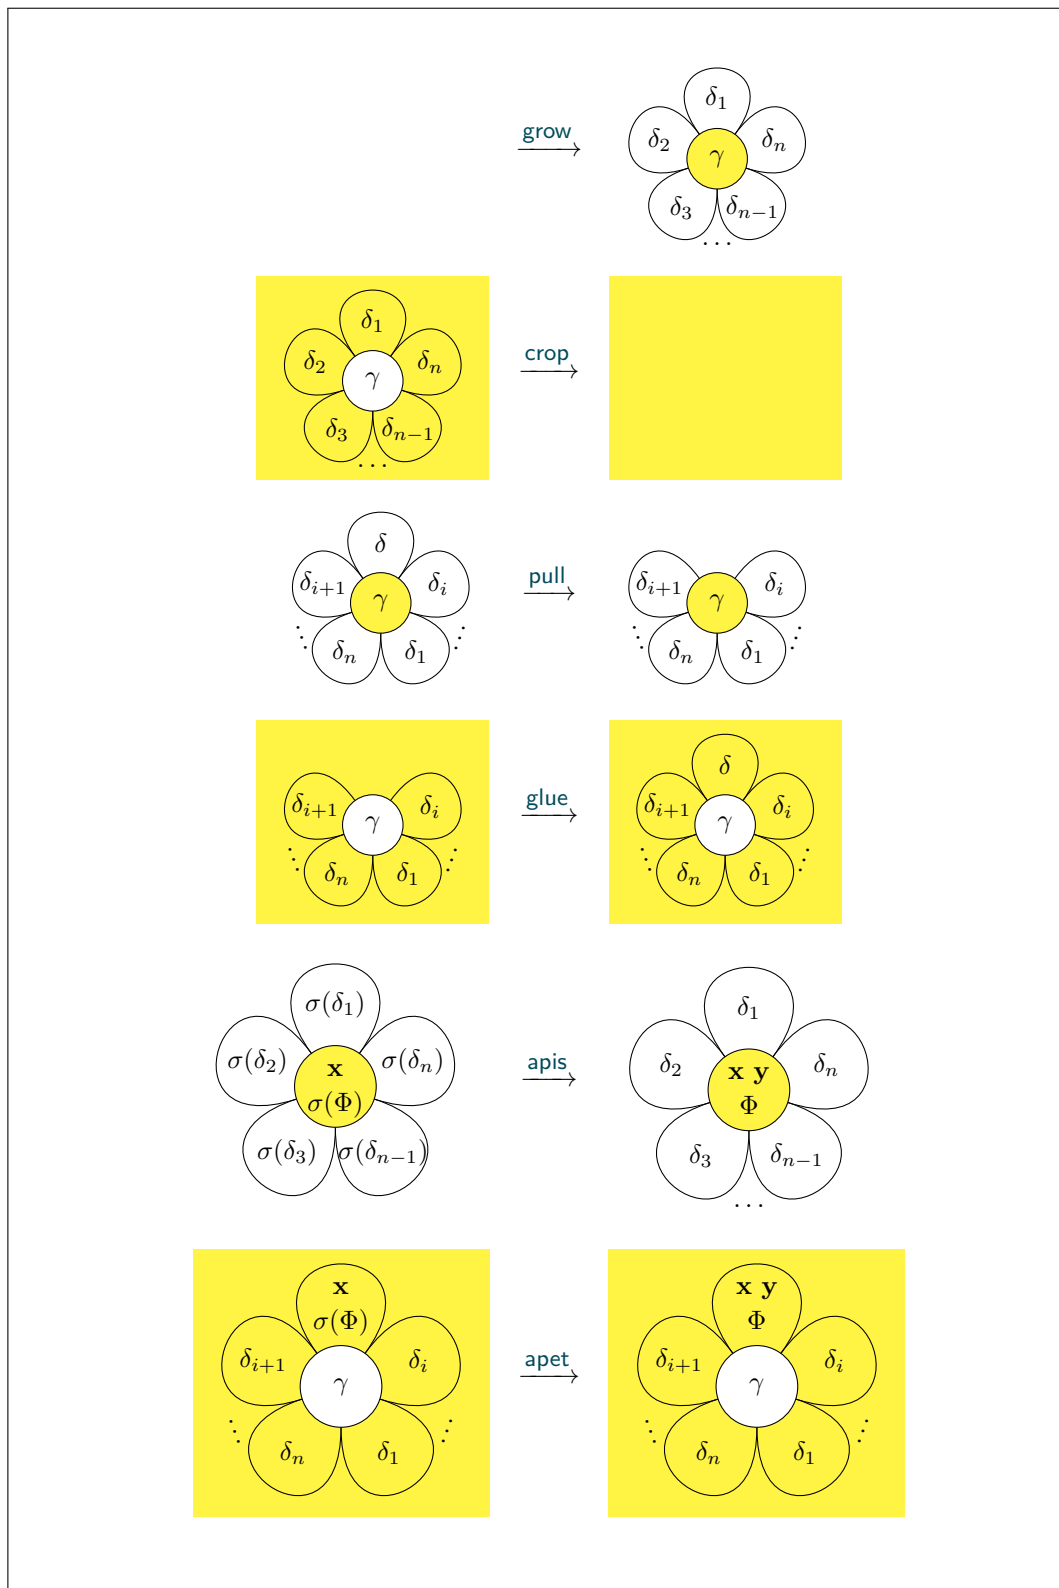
grow

$\delta_1$ $\delta_2$ $\gamma$ $\delta_n$ $\delta_3$ $\delta_{n-1}$ $\cdots$

$\delta_1$ $\delta_2$ $\gamma$ $\delta_n$ $\delta_3$ $\delta_{n-1}$ $\cdots$

crop

$\delta$ $\delta_{i+1}$ $\gamma$ $\delta_i$ $\delta_n$ $\delta_1$

pull

$\delta_{i+1}$ $\gamma$ $\delta_i$ $\delta_n$ $\delta_1$

$\delta_{i+1}$ $\gamma$ $\delta_i$ $\delta_n$ $\delta_1$

glue

$\delta$ $\delta_{i+1}$ $\gamma$ $\delta_i$ $\delta_n$ $\delta_1$

$\sigma(\delta_1)$ $\sigma(\delta_2)$ $\mathbf{x}$ $\sigma(\Phi)$ $\sigma(\delta_n)$ $\sigma(\delta_3)$ $\sigma(\delta_{n-1})$

apis

$\delta_1$ $\delta_2$ $\mathbf{x}$ $\mathbf{y}$ $\Phi$ $\delta_n$ $\delta_3$ $\delta_{n-1}$ $\cdots$

$\mathbf{x}$ $\sigma(\Phi)$ $\delta_{i+1}$ $\gamma$ $\delta_i$ $\delta_n$ $\delta_1$

apet

$\mathbf{x}$ $\mathbf{y}$ $\Phi$ $\delta_{i+1}$ $\gamma$ $\delta_i$ $\delta_n$ $\delta_1$